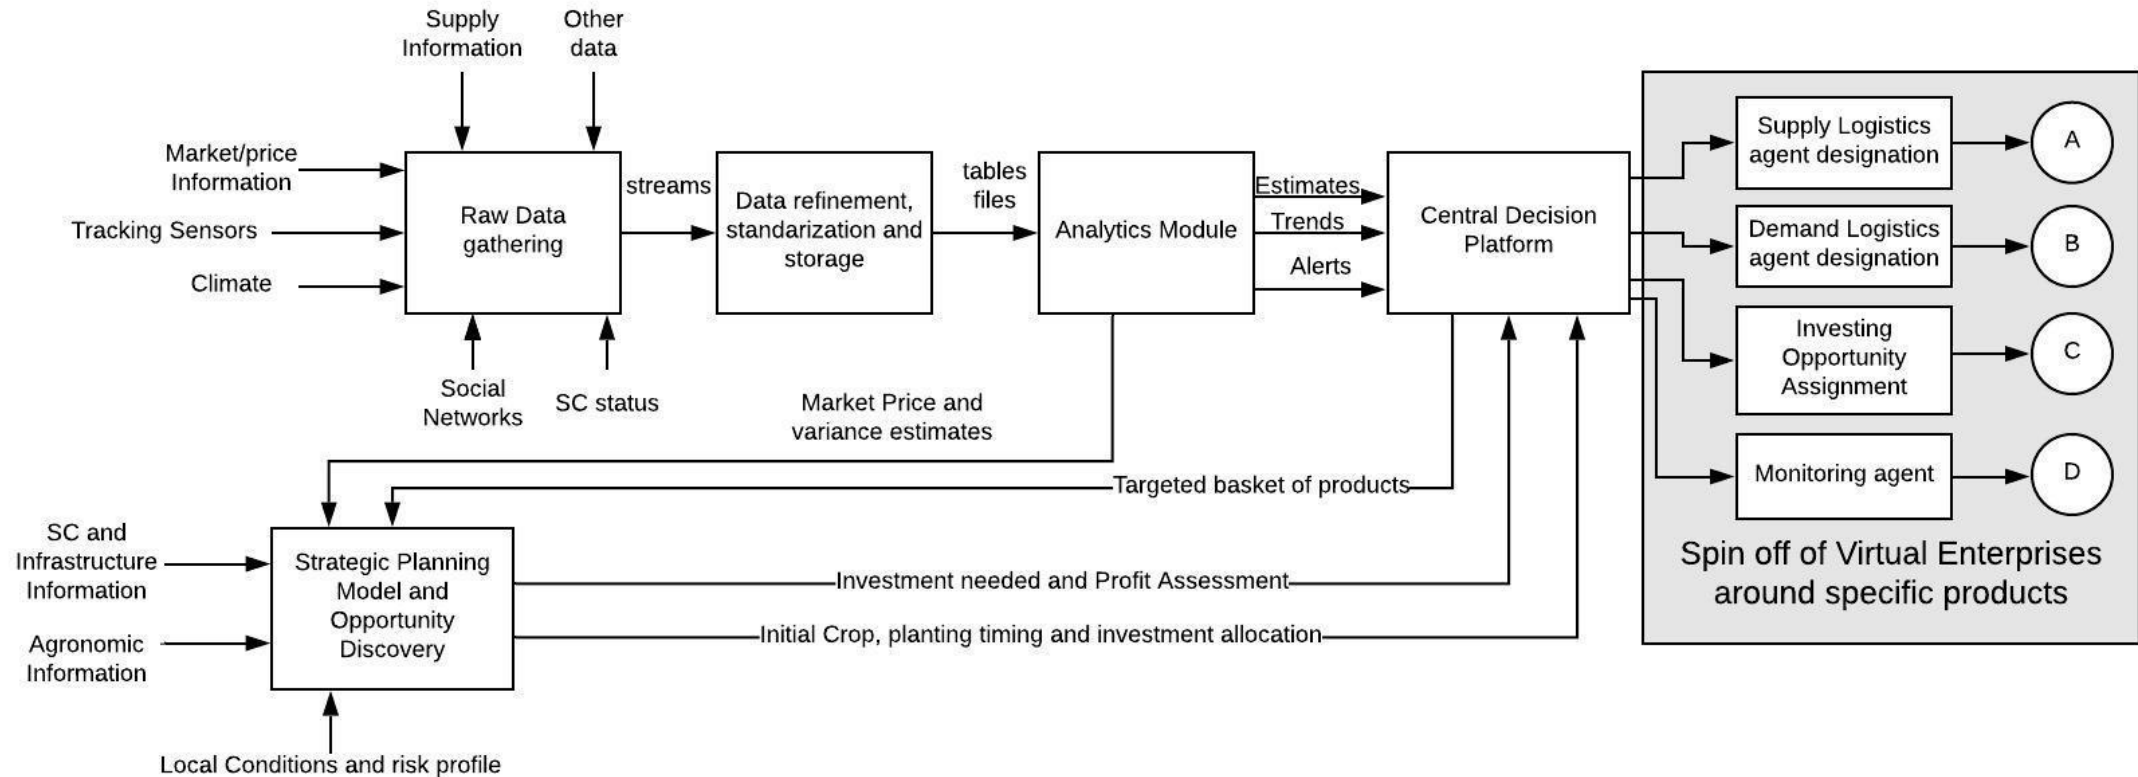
Supply Information

Other data

Market/price Information

Tracking Sensors

Climate

Raw Data gathering

Social Networks

SC status

streams

Data refinement, standarization and storage

tables files

Analytics Module

Estimates

Trends

Alerts

Central Decision Platform

Supply Logistics agent designation

Demand Logistics agent designation

Investing Opportunity Assignment

Monitoring agent

A

B

C

D

Spin off of Virtual Enterprises around specific products

Market Price and variance estimates

Targeted basket of products

SC and Infrastructure Information

Agronomic Information

Strategic Planning Model and Opportunity Discovery

Investment needed and Profit Assessment

Initial Crop, planting timing and investment allocation

Local Conditions and risk profile